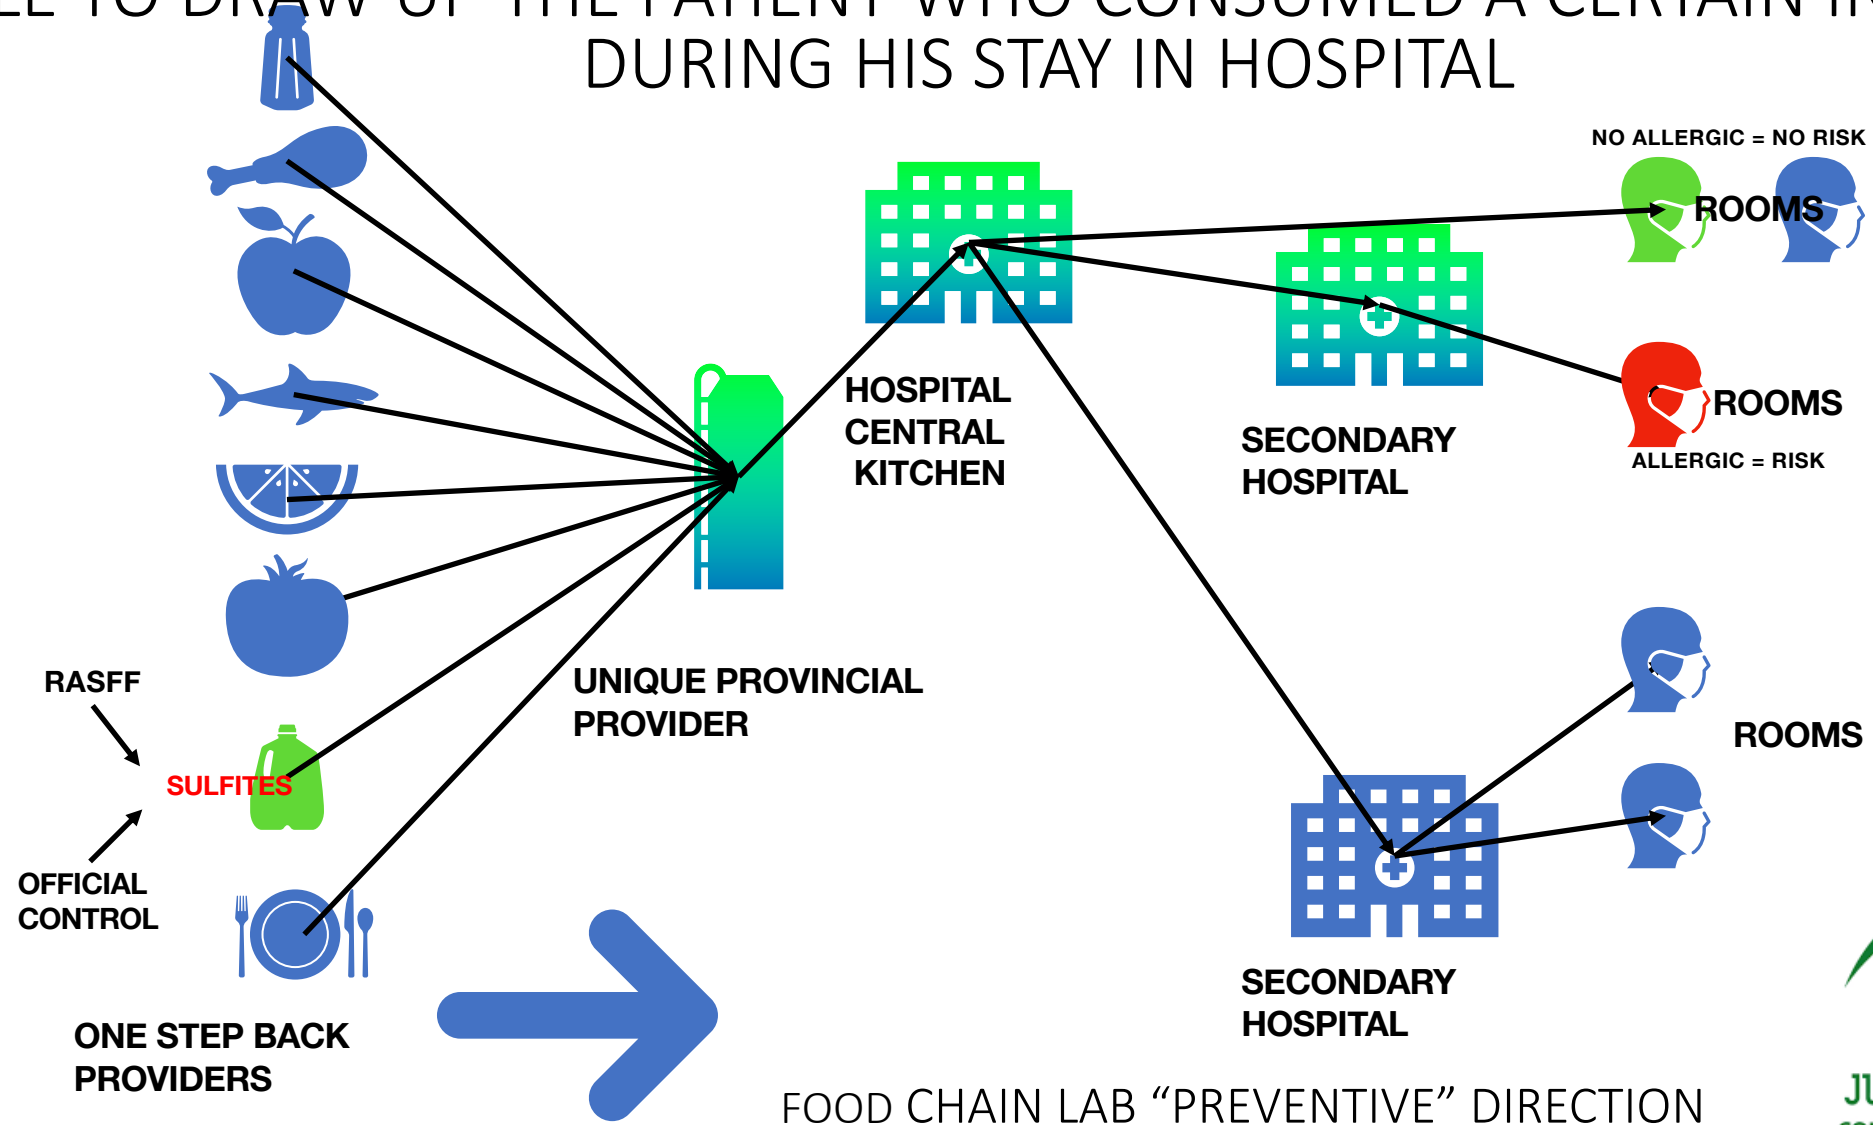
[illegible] DURING HIS STAY IN HOSPITAL

NO ALLERGIC = NO RISK

ROOMS

ROOMS

ALLERGIC = RISK

HOSPITAL CENTRAL KITCHEN

SECONDARY HOSPITAL

UNIQUE PROVINCIAL PROVIDER

RASFF

SULFITES

OFFICIAL CONTROL

ROOMS

SECONDARY HOSPITAL

ONE STEP BACK PROVIDERS

FOOD CHAIN LAB “PREVENTIVE” DIRECTION

JU